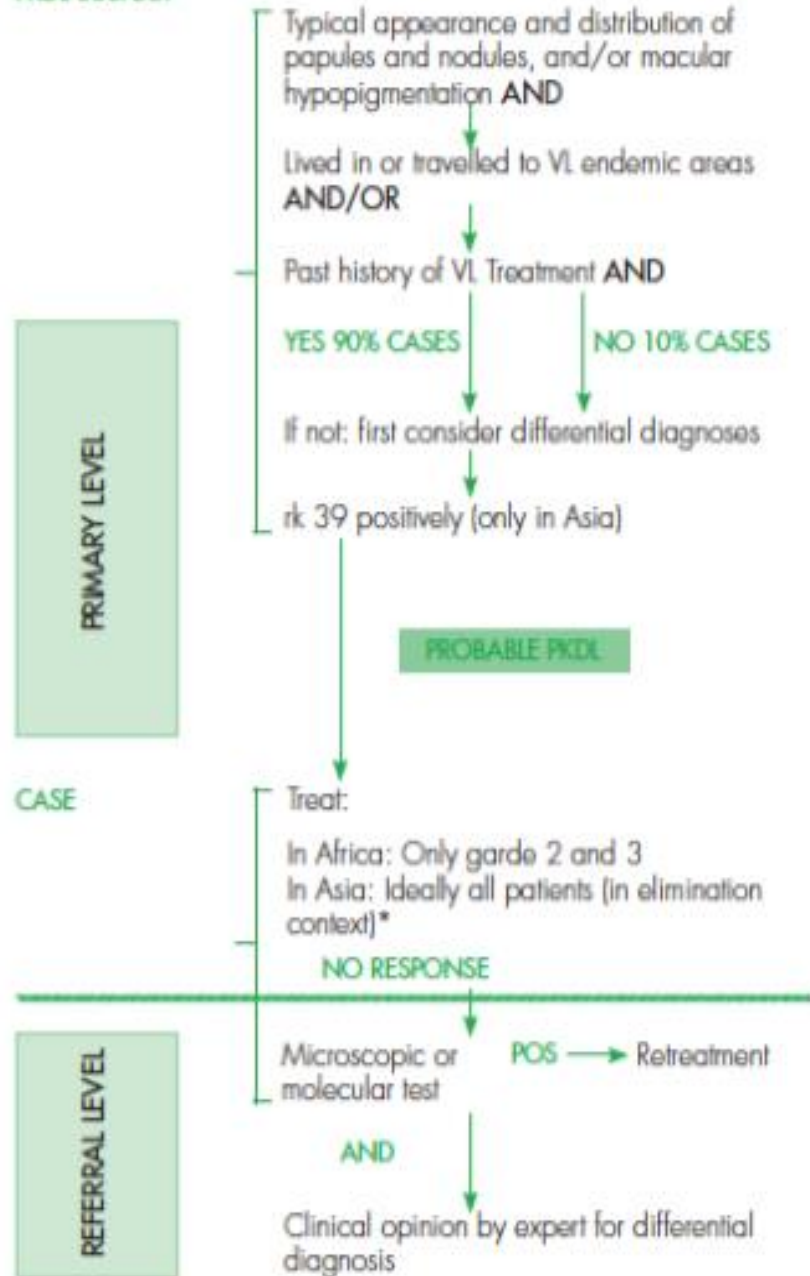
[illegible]

Typical appearance and distribution of papules and nodules, and/or macular hypopigmentation AND

Lived in or travelled to VL endemic areas AND/OR

Past history of VL Treatment AND

YES 90% CASES

NO 10% CASES

If not: first consider differential diagnoses

rk 39 positively (only in Asia)

PRIMARY LEVEL

PROBABLE PKDL

CASE

Treat:

In Africa: Only garde 2 and 3
In Asia: Ideally all patients (in elimination context)*

NO RESPONSE

REFERRAL LEVEL

Microscopic or molecular test

POS → Retreatment

AND

Clinical opinion by expert for differential diagnosis